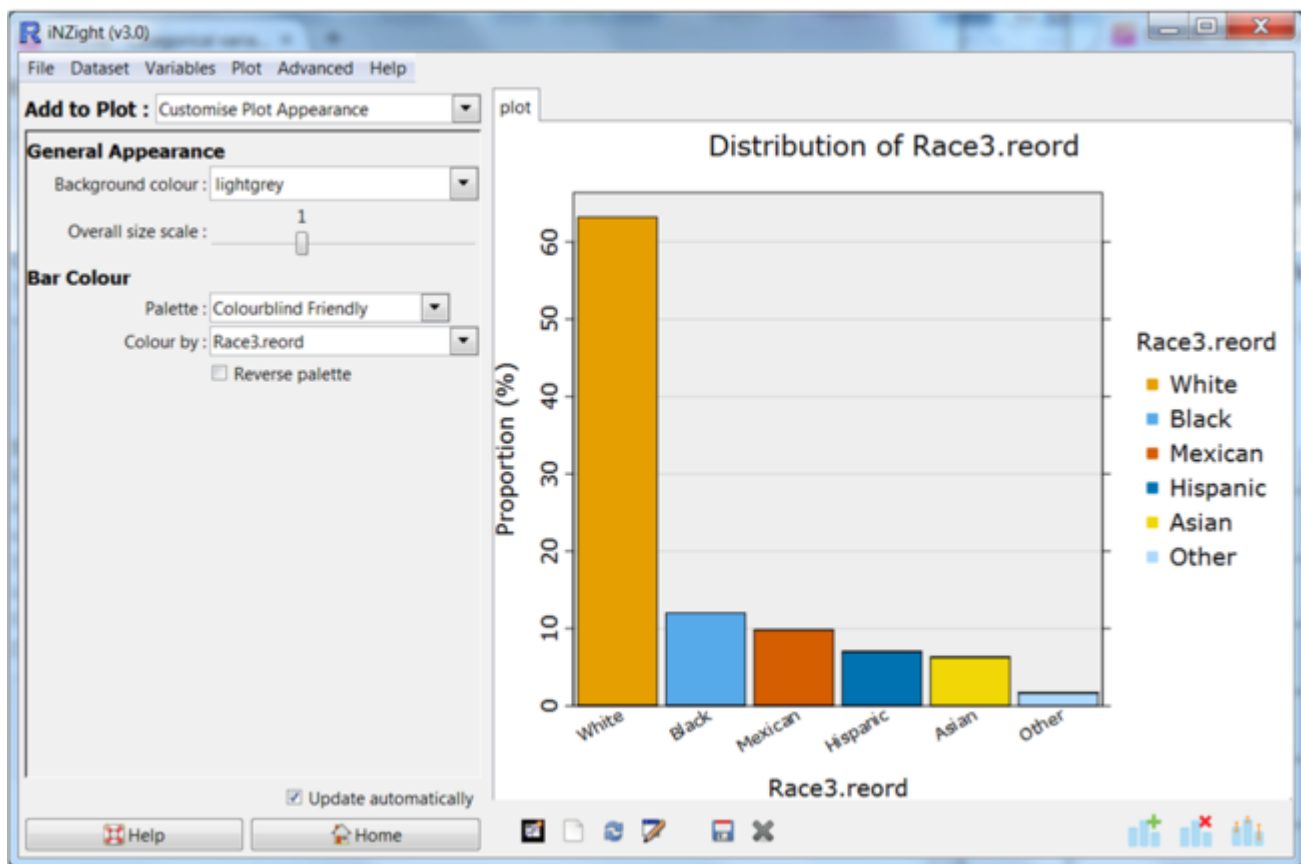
iNZight (v3.0)

File Dataset Variables Plot Advanced Help

Add to Plot : Customise Plot Appearance

General Appearance

Background colour : lightgrey

Overall size scale : 1

Bar Colour

Palette : Colourblind Friendly

Colour by : Race3.reord

Reverse palette

Update automatically

Help Home

plot

Distribution of Race3.reord

Proportion (%)

0
10
20
30
40
50
60

White Black Mexican Hispanic Asian Other

Race3.reord

Race3.reord
White
Black
Mexican
Hispanic
Asian
Other